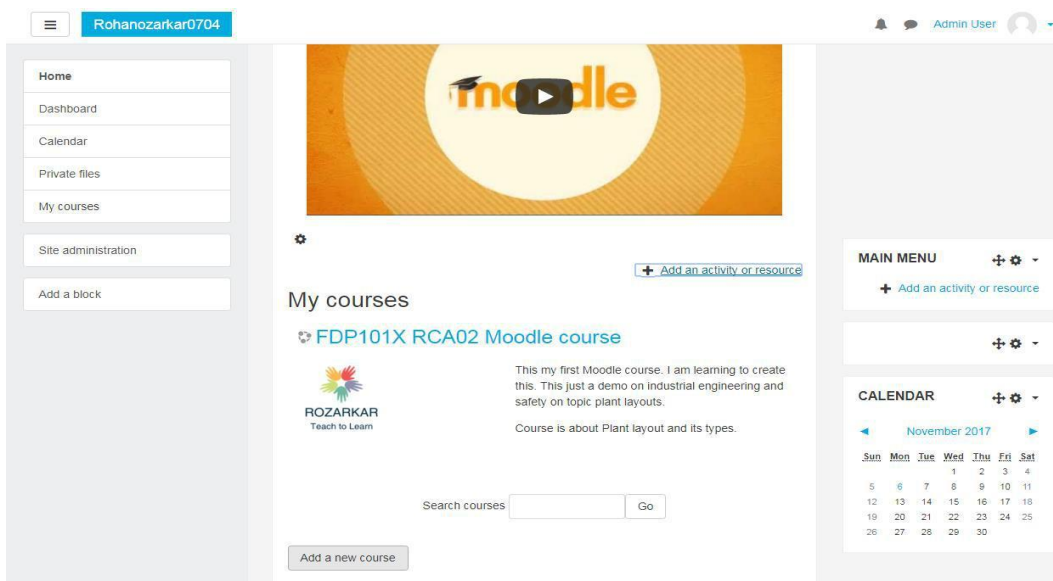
Rohanozarkar0704

Admin User

Home
Dashboard
Calendar
Private files
My courses

Site administration

Add a block

moodle

Add an activity or resource

My courses

FDP101X RCA02 Moodle course

ROZARKAR
Teach to Learn

This my first Moodle course. I am learning to create this. This just a demo on industrial engineering and safety on topic plant layouts.

Course is about Plant layout and its types.

Search courses Go

Add a new course

MAIN MENU

Add an activity or resource

CALENDAR

November 2017

| Sun | Mon | Tue | Wed | Thu | Fri | Sat |
|---|---|---|---|---|---|---|
| | | | 1 | 2 | 3 | 4 |
| 5 | 6 | 7 | 8 | 9 | 10 | 11 |
| 12 | 13 | 14 | 15 | 16 | 17 | 18 |
| 19 | 20 | 21 | 22 | 23 | 24 | 25 |
| 26 | 27 | 28 | 29 | 30 | | |